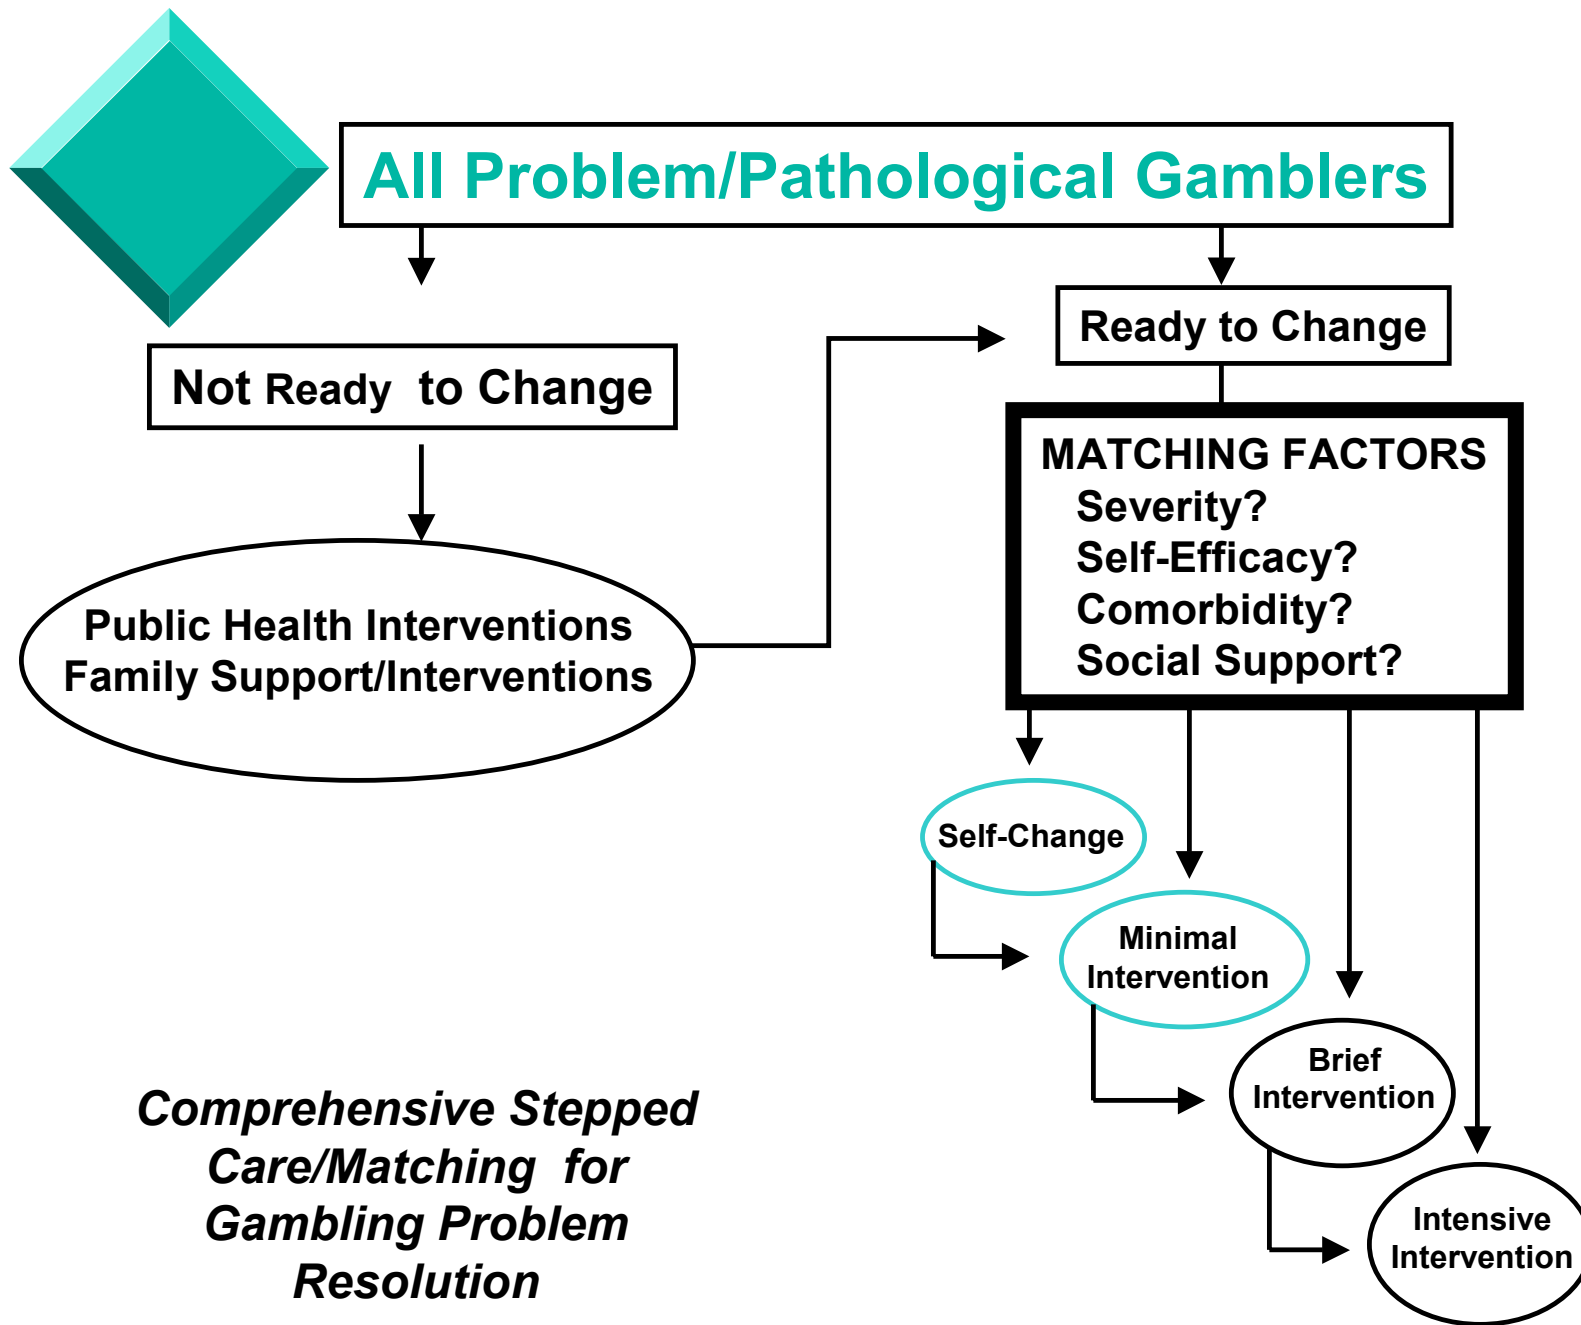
All Problem/Pathological Gamblers

Not Ready to Change

Public Health Interventions
Family Support/Interventions

Ready to Change

MATCHING FACTORS
Severity?
Self-Efficacy?
Comorbidity?
Social Support?

Self-Change

Minimal Intervention

Brief Intervention

Intensive Intervention

Comprehensive Stepped Care/Matching for Gambling Problem Resolution